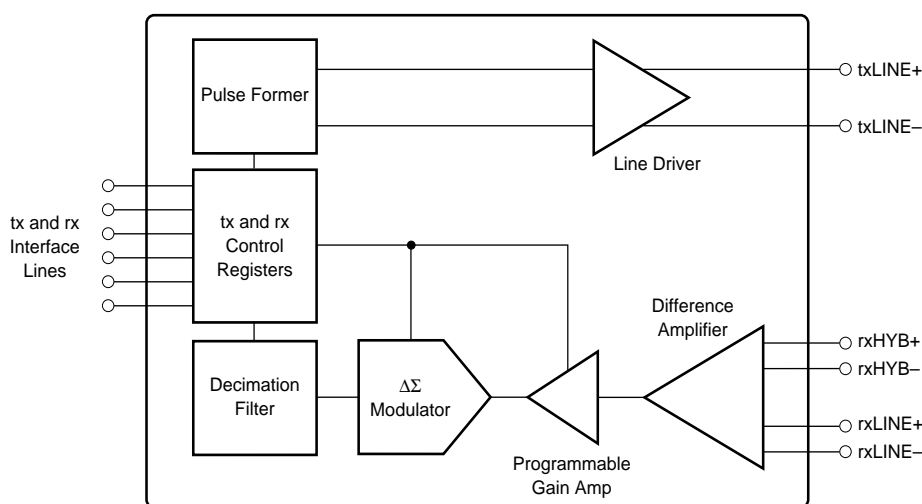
Pulse Former

txLINE+

txLINE–

Line Driver

tx and rx Interface Lines

tx and rx Control Registers

Difference Amplifier

rxHYB+

rxHYB–

Decimation Filter

$\Delta\Sigma$ Modulator

rxLINE+

rxLINE–

Programmable Gain Amp